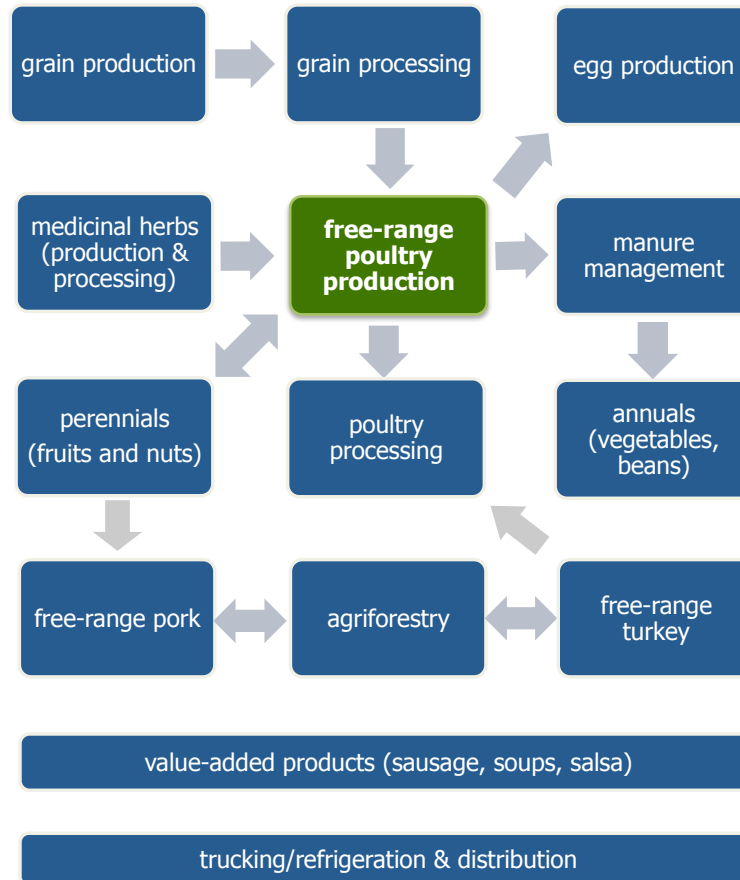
grain production

grain processing

egg production

medicinal herbs (production & processing)

free-range poultry production

manure management

perennials (fruits and nuts)

poultry processing

annuals (vegetables, beans)

free-range pork

agriforestry

free-range turkey

value-added products (sausage, soups, salsa)

trucking/refrigeration & distribution